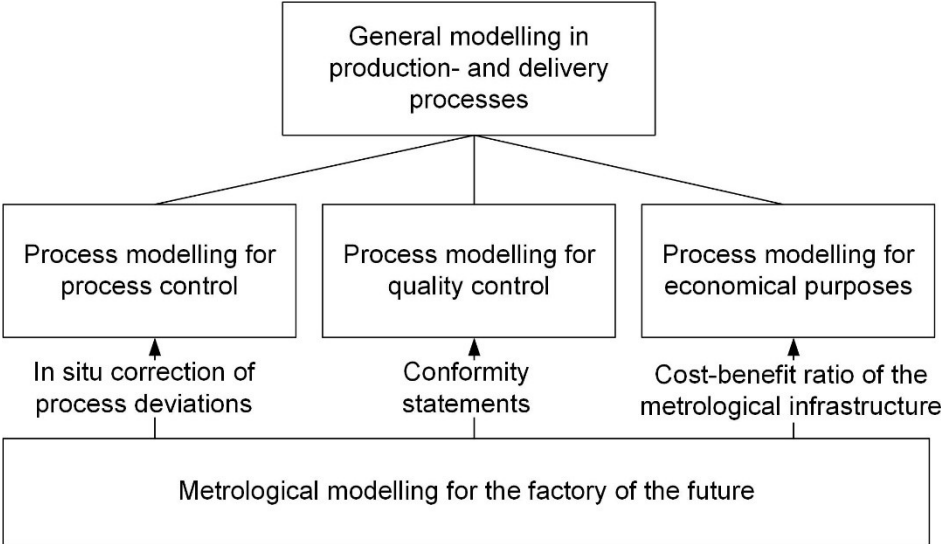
General modelling in production- and delivery processes

Process modelling for process control

Process modelling for quality control

Process modelling for economical purposes

In situ correction of process deviations

Conformity statements

Cost-benefit ratio of the metrological infrastructure

Metrological modelling for the factory of the future